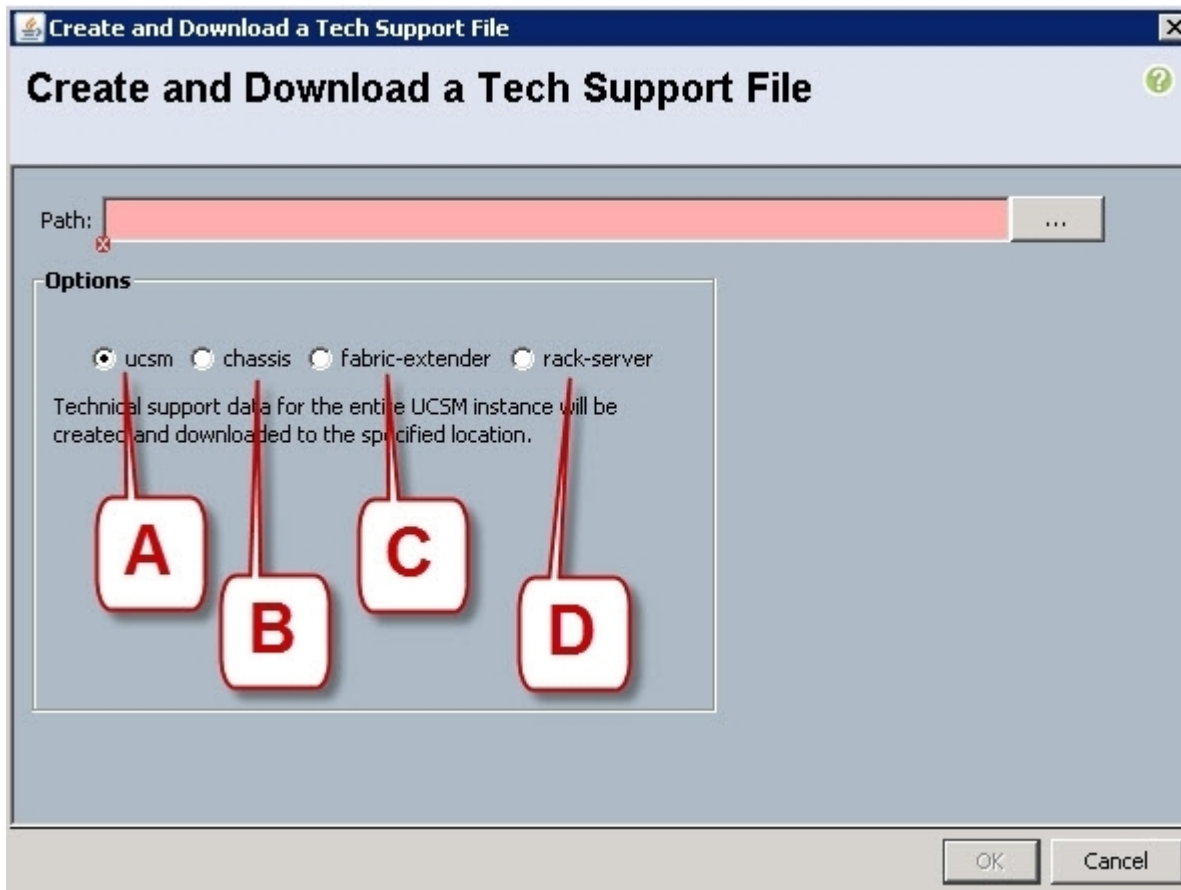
Create and Download a Tech Support File

Create and Download a Tech Support File

Path: ...

Options

ucsm chassis fabric-extender rack-server

Technical support data for the entire UCSM instance will be created and downloaded to the specified location.

A

B

C

D

OK Cancel